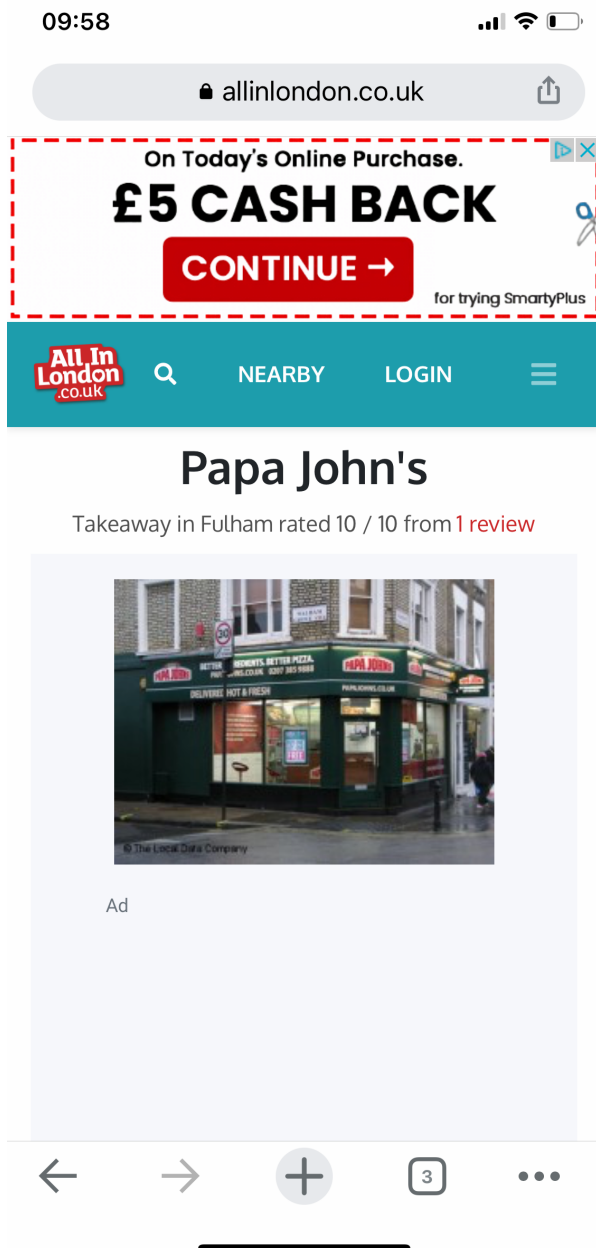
09:58

allinlondon.co.uk

On Today's Online Purchase.
£5 CASH BACK
CONTINUE →
for trying SmartyPlus

All In London .co.uk
NEARBY
LOGIN

Papa John's

Takeaway in Fulham rated 10 / 10 from 1 review

BETTER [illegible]REDIENTS. BETTER PIZZA.
PAPA JOHNS
DELIVERED HOT & FRESH
PAPAJOHNS.CO.UK
© The Local Data Company

Ad

3